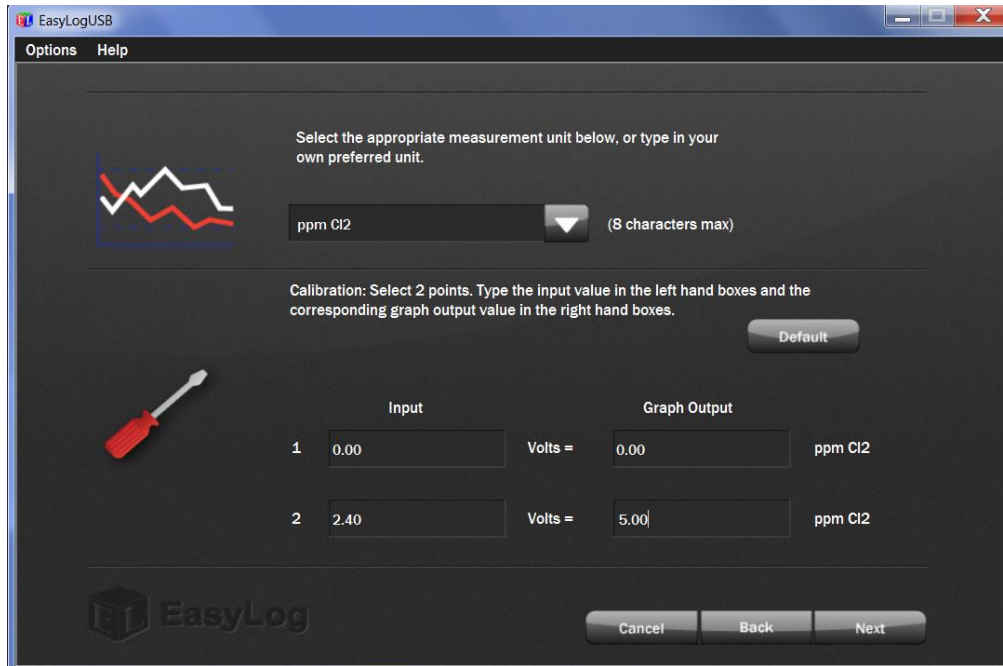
EasyLogUSB

Options Help

Select the appropriate measurement unit below, or type in your own preferred unit.

ppm Cl2

(8 characters max)

Calibration: Select 2 points. Type the input value in the left hand boxes and the corresponding graph output value in the right hand boxes.

Default

Input

Graph Output

1 0.00 Volts = 0.00 ppm Cl2

2 2.40 Volts = 5.00 ppm Cl2

EasyLog

Cancel

Back

Next